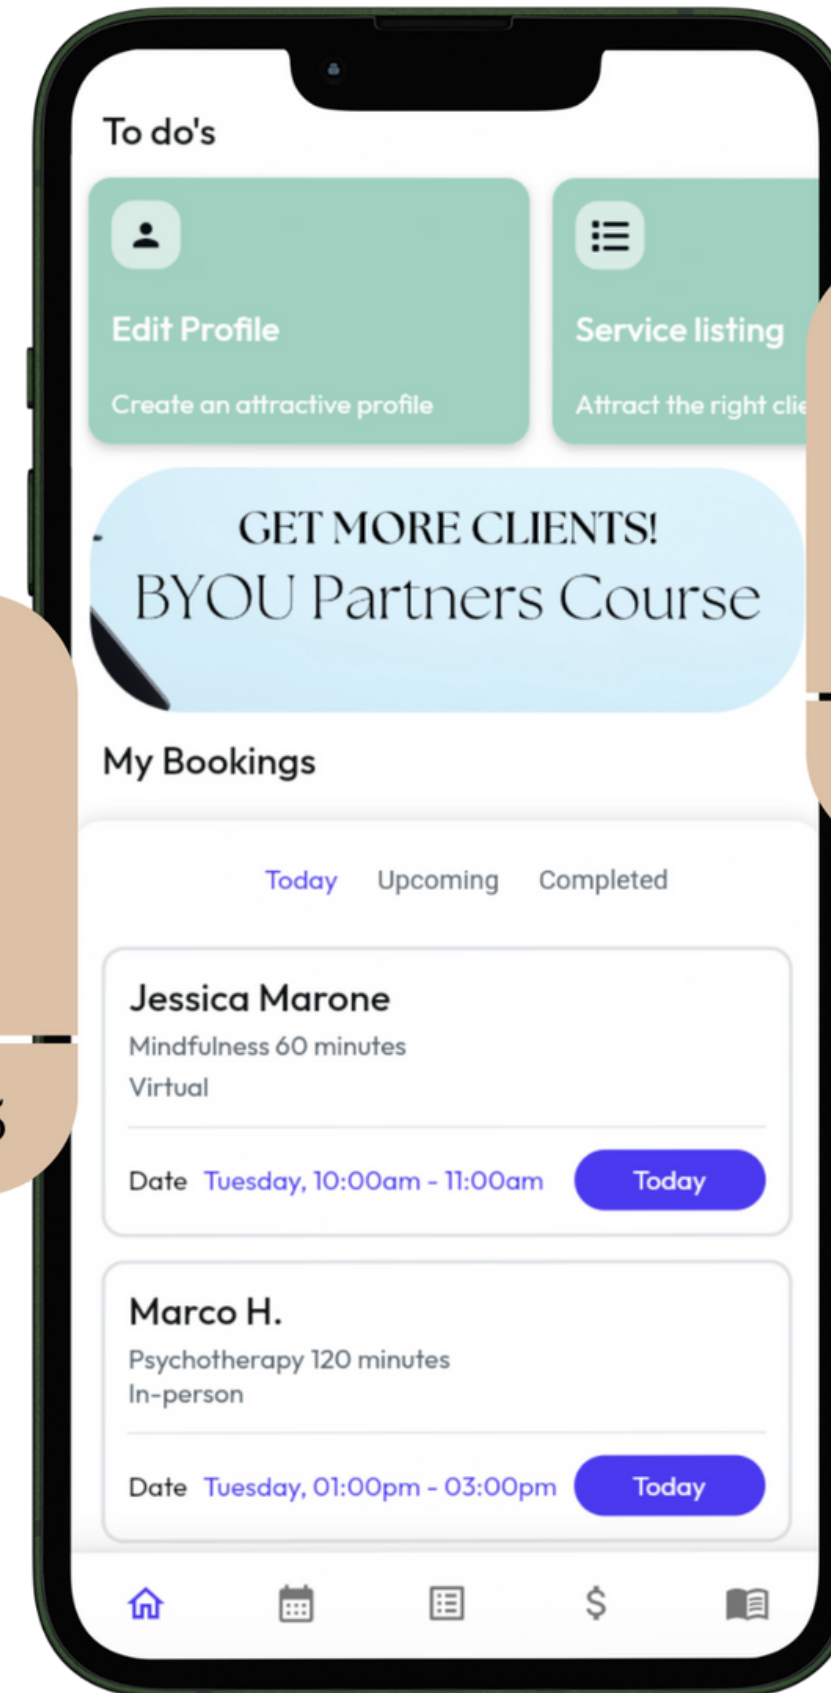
To do's

Edit Profile

Create an attractive profile

Service listing

Attract the right clie

GET MORE CLIENTS!
BYOU Partners Course

My Bookings

Today Upcoming Completed

Jessica Marone
Mindfulness 60 minutes
Virtual

Date Tuesday, 10:00am - 11:00am Today

Marco H.
Psychotherapy 120 minutes
In-person

Date Tuesday, 01:00pm - 03:00pm Today

$